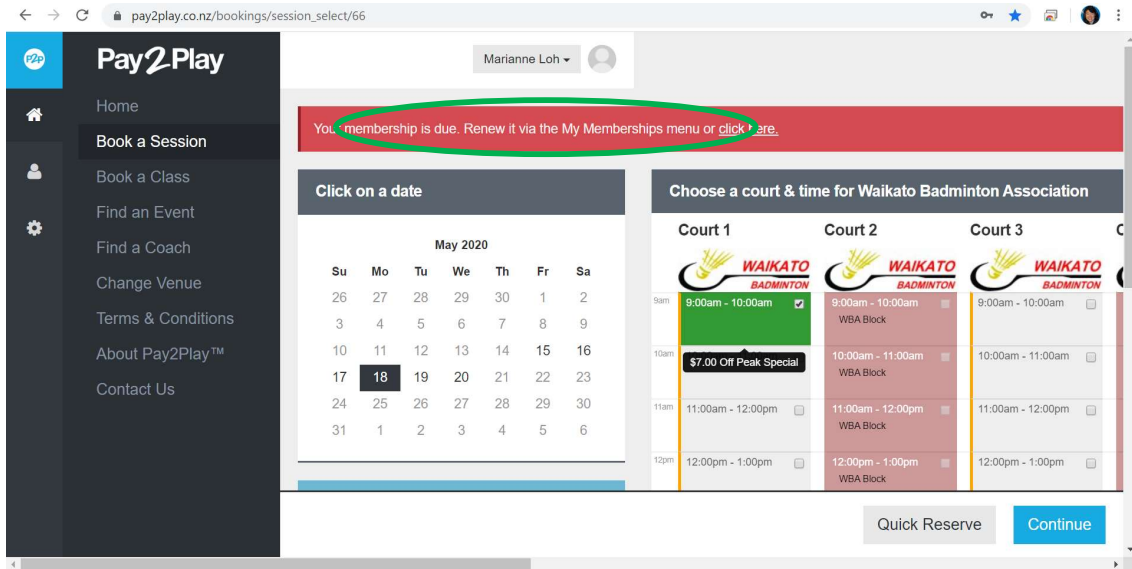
pay2play.co.nz/bookings/session_select/66

P2P

Pay2Play

Marianne Loh

Home

Book a Session

Book a Class

Find an Event

Find a Coach

Change Venue

Terms & Conditions

About Pay2Play™

Contact Us

You membership is due. Renew it via the My Memberships menu or click here.

Click on a date

May 2020

| Su | Mo | Tu | We | Th | Fr | Sa |
|---|---|---|---|---|---|---|
| 26 | 27 | 28 | 29 | 30 | 1 | 2 |
| 3 | 4 | 5 | 6 | 7 | 8 | 9 |
| 10 | 11 | 12 | 13 | 14 | 15 | 16 |
| 17 | 18 | 19 | 20 | 21 | 22 | 23 |
| 24 | 25 | 26 | 27 | 28 | 29 | 30 |
| 31 | 1 | 2 | 3 | 4 | 5 | 6 |

Choose a court & time for Waikato Badminton Association

| | Court 1 | Court 2 | Court 3 |
|---|---|---|---|
| | WAIKATO BADMINTON | WAIKATO BADMINTON | WAIKATO BADMINTON |
| 9am | 9:00am - 10:00am | 9:00am - 10:00am WBA Block | 9:00am - 10:00am |
| 10am | $7.00 Off Peak Special | 10:00am - 11:00am WBA Block | 10:00am - 11:00am |
| 11am | 11:00am - 12:00pm | 11:00am - 12:00pm WBA Block | 11:00am - 12:00pm |
| 12pm | 12:00pm - 1:00pm | 12:00pm - 1:00pm WBA Block | 12:00pm - 1:00pm |

Quick Reserve

Continue